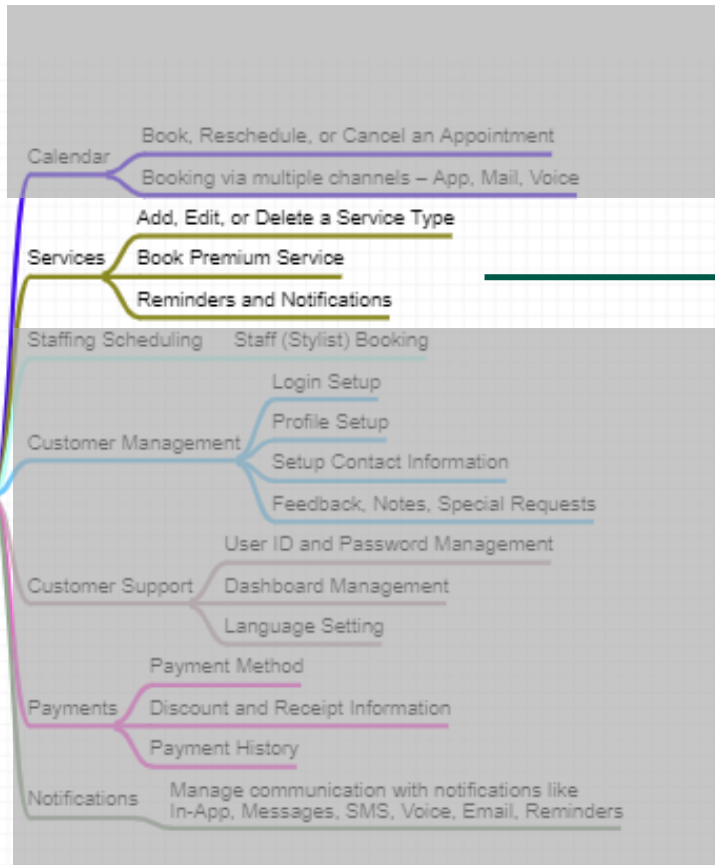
Calendar
Book, Reschedule, or Cancel an Appointment
Booking via multiple channels – App, Mail, Voice

Services
Add, Edit, or Delete a Service Type
Book Premium Service
Reminders and Notifications

Staffing Scheduling
Staff (Stylist) Booking

Customer Management
Login Setup
Profile Setup
Setup Contact Information
Feedback, Notes, Special Requests

Customer Support
User ID and Password Management
Dashboard Management
Language Setting

Payments
Payment Method
Discount and Receipt Information
Payment History

Notifications
Manage communication with notifications like In-App, Messages, SMS, Voice, Email, Reminders